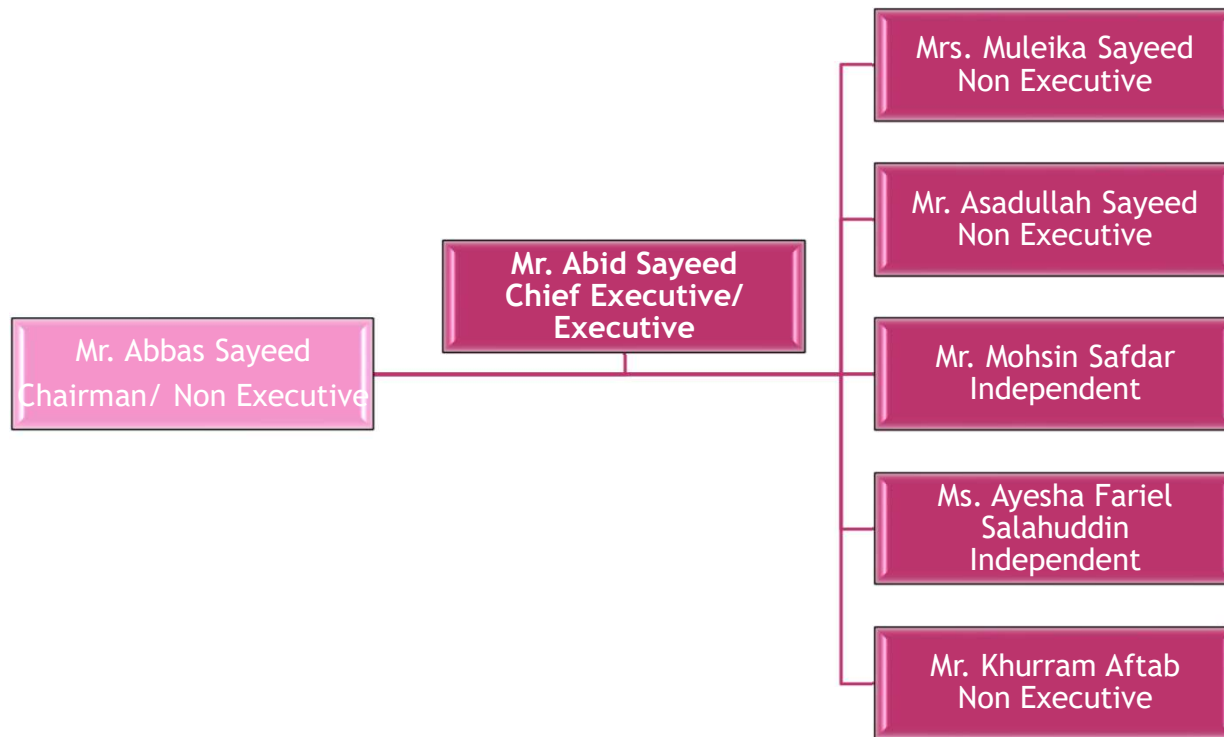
Mr. Abbas Sayeed
Chairman/ Non Executive

Mr. Abid Sayeed
Chief Executive/
Executive

Mrs. Muleika Sayeed
Non Executive

Mr. Asadullah Sayeed
Non Executive

Mr. Mohsin Safdar
Independent

Ms. Ayesha Fariel
Salahuddin
Independent

Mr. Khurram Aftab
Non Executive